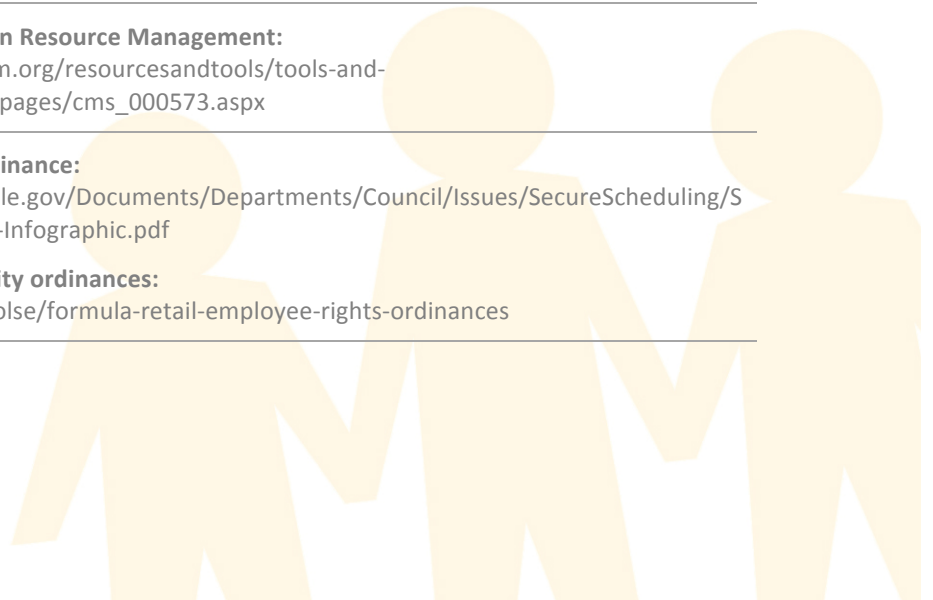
n Resource Management:
n.org/resourcesandtools/tools-and-pages/cms_000573.aspx

inance:
le.gov/Documents/Departments/Council/Issues/SecureScheduling/S-Infographic.pdf

ity ordinances:
olse/formula-retail-employee-rights-ordinances